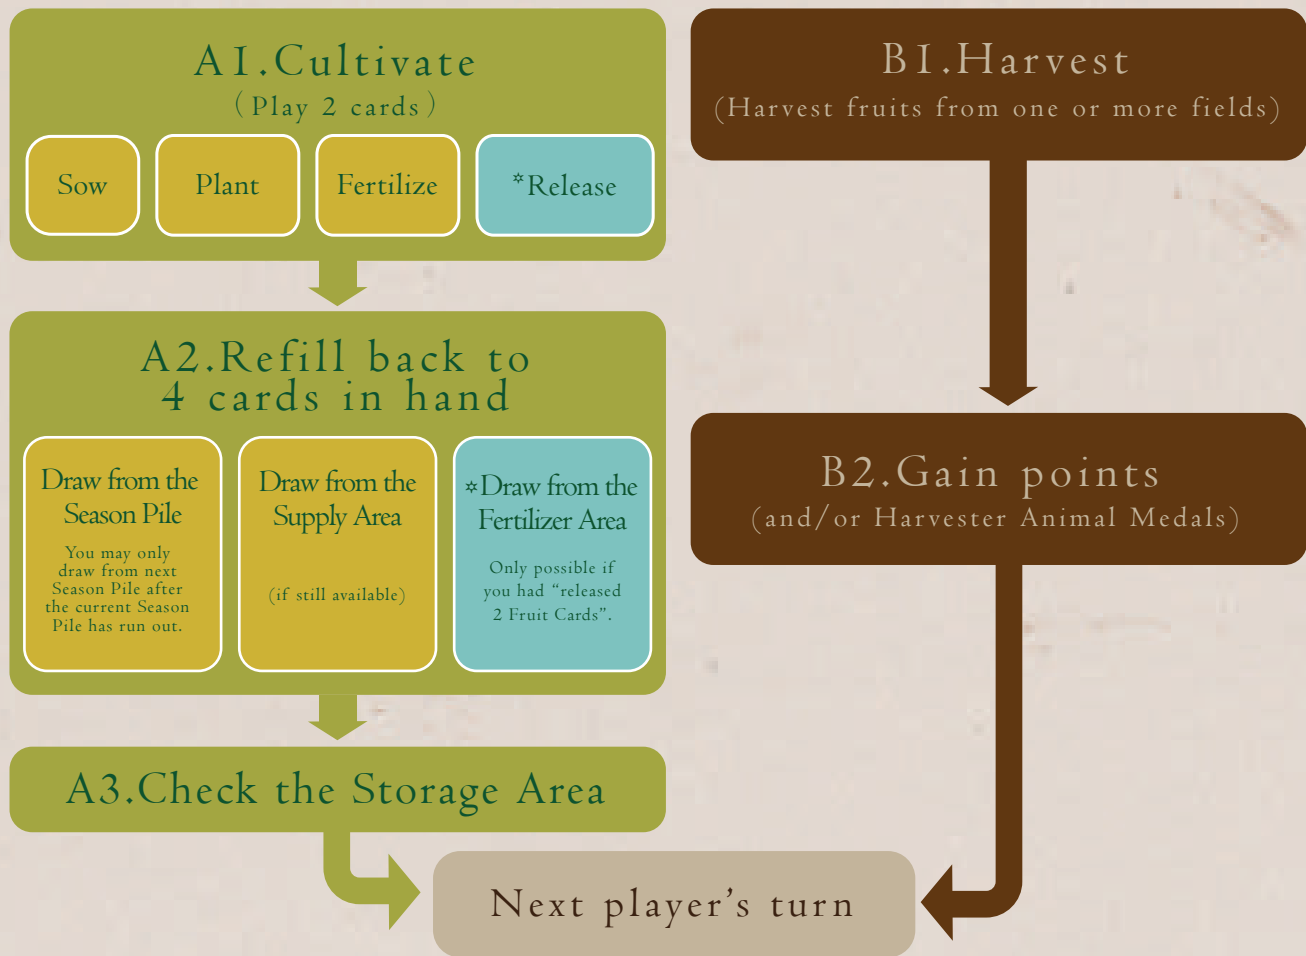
A1.Cultivate
(Play 2 cards)

Sow

Plant

Fertilize

*Release

A2.Refill back to 4 cards in hand

Draw from the Season Pile

You may only draw from next Season Pile after the current Season Pile has run out.

Draw from the Supply Area

(if still available)

*Draw from the Fertilizer Area

Only possible if you had "released 2 Fruit Cards".

A3.Check the Storage Area

B1.Harvest
(Harvest fruits from one or more fields)

B2.Gain points
(and/or Harvester Animal Medals)

Next player's turn